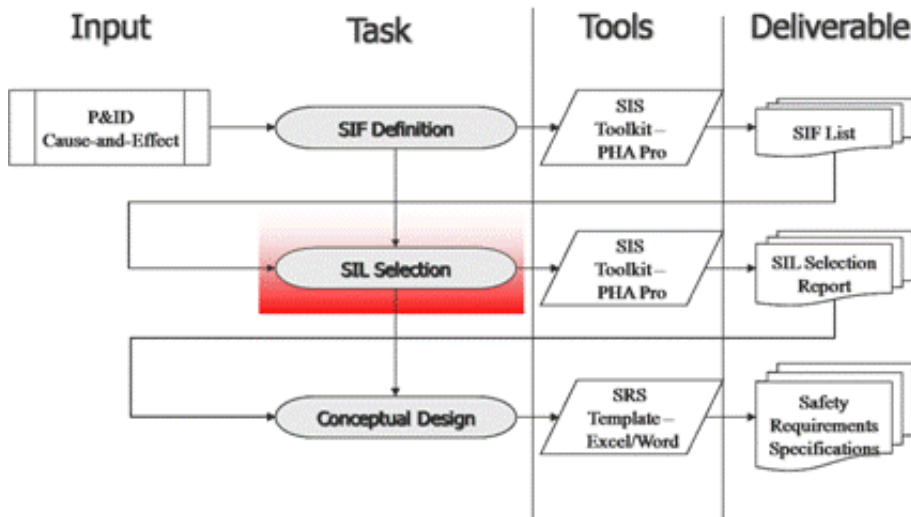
Input

Task

Tools

Deliverable

P&ID Cause-and-Effect

SIF Definition

SIS Toolkit – PHA Pro

SIF List

SIL Selection

SIS Toolkit – PHA Pro

SIL Selection Report

Conceptual Design

SRS Template – Excel/Word

Safety Requirements Specifications